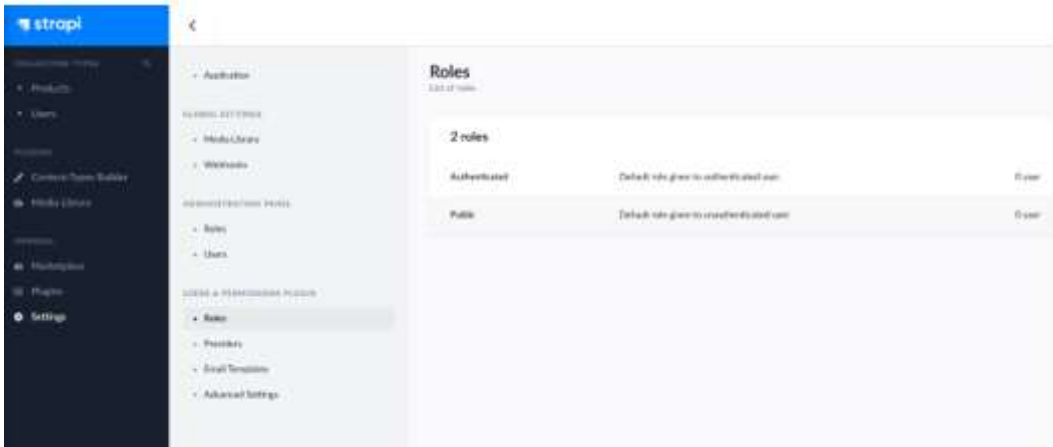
strapi

COLLECTION TYPES
Products
Users

PLUGINS
Content-Types Builder
Media Library

GENERAL
Marketplace
Plugins
Settings

Application

GLOBAL SETTINGS
Media Library
Webhooks

ADMINISTRATION PANEL
Roles
Users

USERS & PERMISSIONS PLUGIN
Roles
Providers
Email Templates
Advanced Settings

Roles
List of roles

2 roles

| | | |
|---|---|---|
| Authenticated | Default role given to authenticated user. | 0 user |
| Public | Default role given to unauthenticated user. | 0 user |